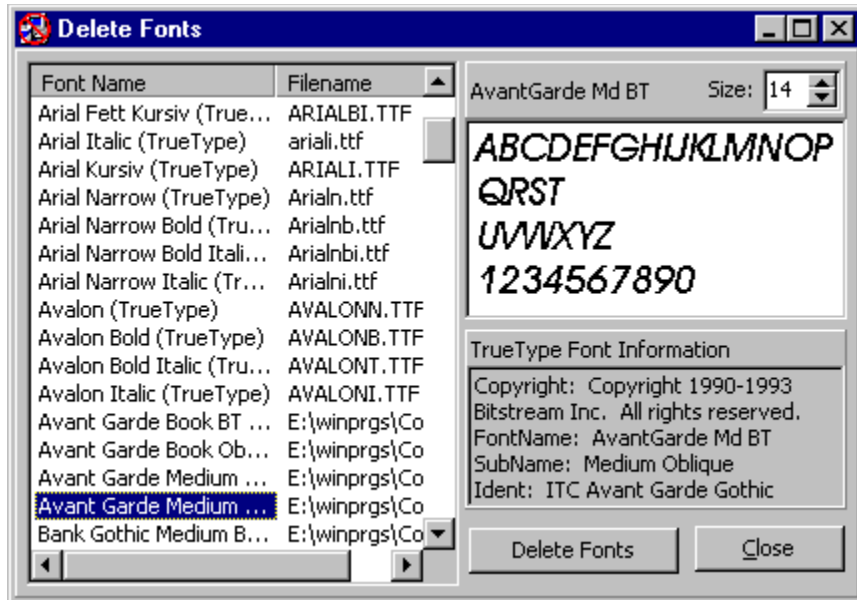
Delete Fonts

| Font Name | Filename |
|---|---|
| Arial Fett Kursiv (True... | ARIALBI.TTF |
| Arial Italic (TrueType) | ariali.ttf |
| Arial Kursiv (TrueType) | ARIALI.TTF |
| Arial Narrow (TrueType) | Arialn.ttf |
| Arial Narrow Bold (Tru... | Arialnb.ttf |
| Arial Narrow Bold Itali... | Arialnbi.ttf |
| Arial Narrow Italic (Tr... | Arialni.ttf |
| Avalon (TrueType) | AVALONN.TTF |
| Avalon Bold (TrueType) | AVALONB.TTF |
| Avalon Bold Italic (Tru... | AVALONT.TTF |
| Avalon Italic (TrueType) | AVALONI.TTF |
| Avant Garde Book BT ... | E:\winprgs\Co |
| Avant Garde Book Ob... | E:\winprgs\Co |
| Avant Garde Medium ... | E:\winprgs\Co |
| Avant Garde Medium ... | E:\winprgs\Co |
| Bank Gothic Medium B... | E:\winprgs\Co |

AvantGarde Md BT

Size: 14

ABCDEFGHIJKLMNOP
QRST
UVWXYZ
1234567890

TrueType Font Information

Copyright: Copyright 1990-1993 Bitstream Inc. All rights reserved.
FontName: AvantGarde Md BT
SubName: Medium Oblique
Ident: ITC Avant Garde Gothic

Delete Fonts

Close